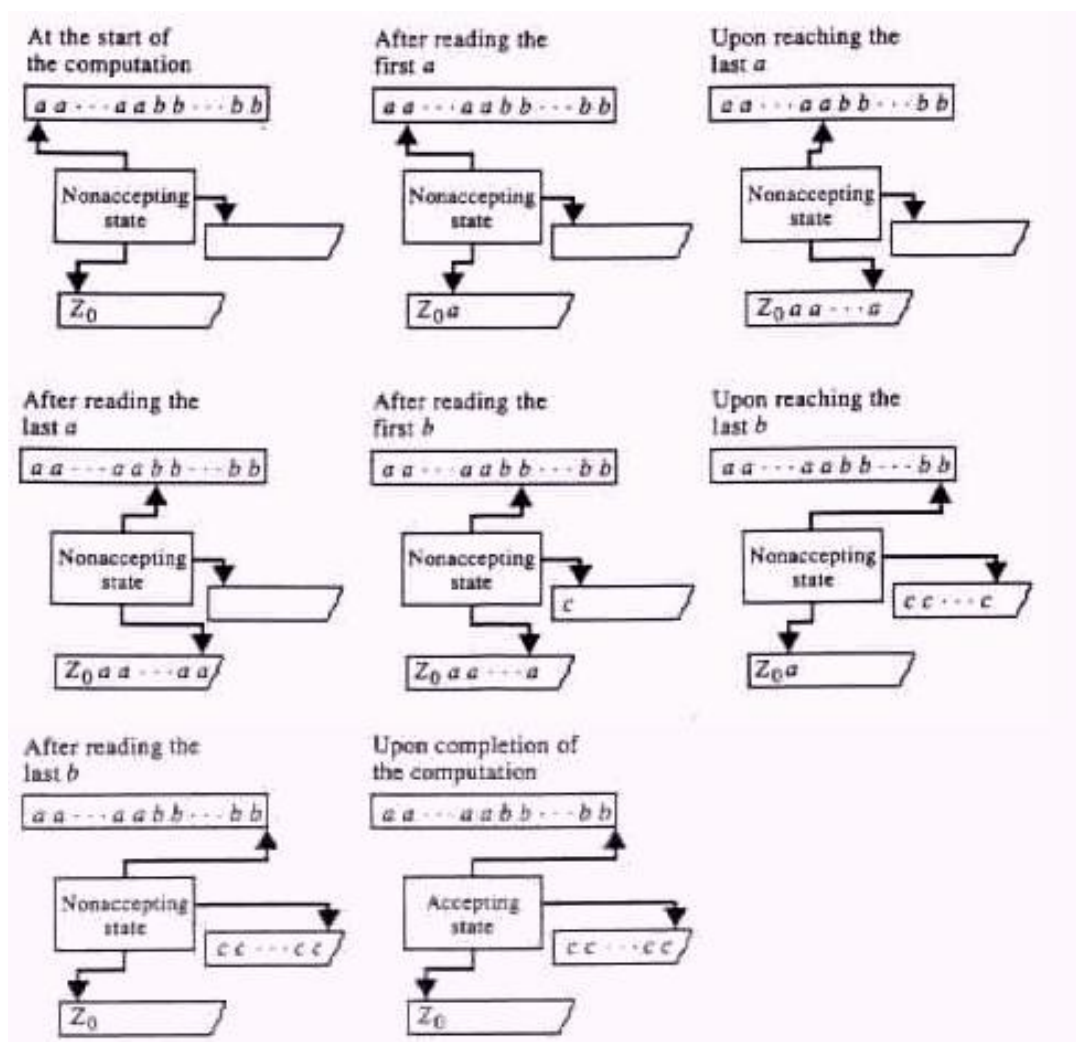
At the start of the computation

$a\,a \cdots a\,a\,b\,b \cdots b\,b$

Nonaccepting state

$Z_0$

After reading the first $a$

$a\,a \cdots a\,a\,b\,b \cdots b\,b$

Nonaccepting state

$Z_0 a$

Upon reaching the last $a$

$a\,a \cdots a\,a\,b\,b \cdots b\,b$

Nonaccepting state

$Z_0\,a\,a \cdots a$

After reading the last $a$

$a\,a \cdots a\,a\,b\,b \cdots b\,b$

Nonaccepting state

$Z_0\,a\,a \cdots a\,a$

After reading the first $b$

$a\,a \cdots a\,a\,b\,b \cdots b\,b$

Nonaccepting state

$c$

$Z_0\,a\,a \cdots a$

Upon reaching the last $b$

$a\,a \cdots a\,a\,b\,b \cdots b\,b$

Nonaccepting state

$c\,c \cdots c$

$Z_0 a$

After reading the last $b$

$a\,a \cdots a\,a\,b\,b \cdots b\,b$

Nonaccepting state

$c\,c \cdots c\,c$

$Z_0$

Upon completion of the computation

$a\,a \cdots a\,a\,b\,b \cdots b\,b$

Accepting state

$c\,c \cdots c\,c$

$Z_0$